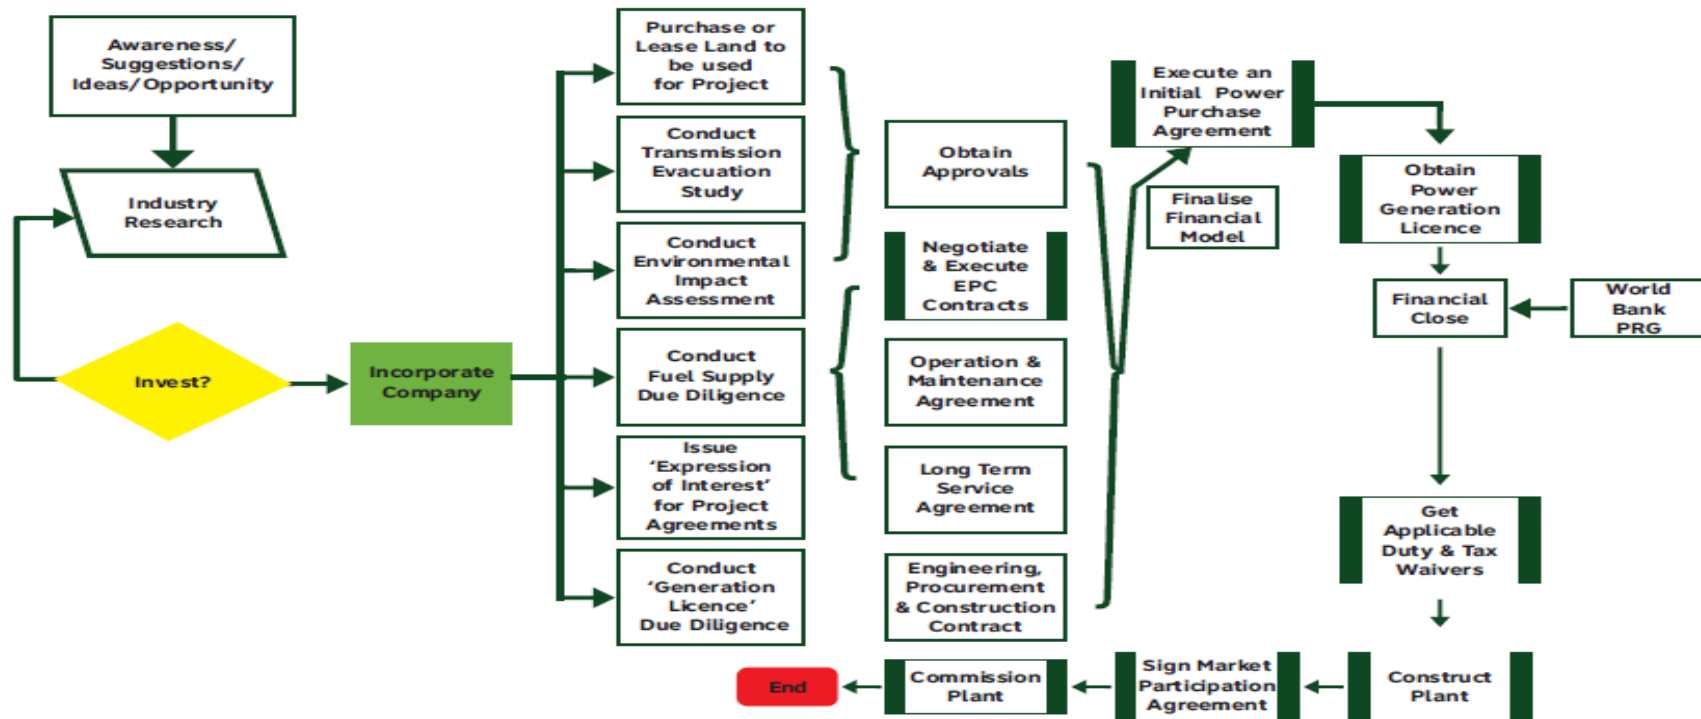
Awareness/ Suggestions/ Ideas/Opportunity

Industry Research

Invest?

Incorporate Company

Purchase or Lease Land to be used for Project

Conduct Transmission Evacuation Study

Conduct Environmental Impact Assessment

Conduct Fuel Supply Due Diligence

Issue 'Expression of Interest' for Project Agreements

Conduct 'Generation Licence' Due Diligence

Obtain Approvals

Negotiate & Execute EPC Contracts

Operation & Maintenance Agreement

Long Term Service Agreement

Engineering, Procurement & Construction Contract

Execute an Initial Power Purchase Agreement

Finalise Financial Model

Obtain Power Generation Licence

Financial Close

World Bank PRG

Get Applicable Duty & Tax Waivers

Construct Plant

Sign Market Participation Agreement

Commission Plant

End